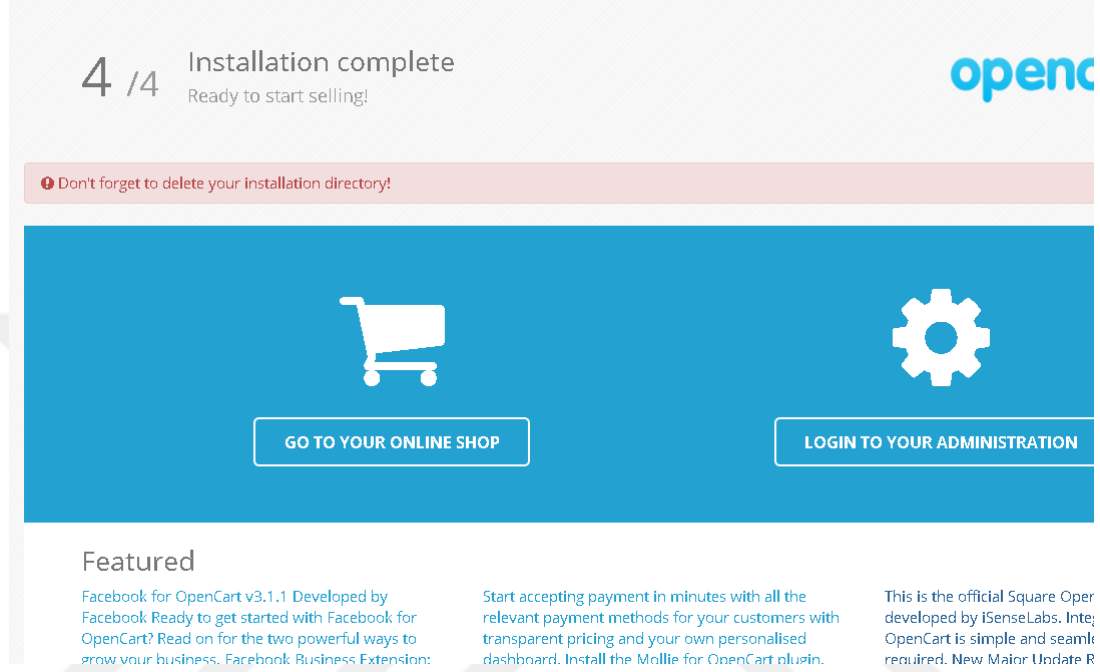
4 /4

Installation complete

Ready to start selling!

openc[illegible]

Don't forget to delete your installation directory!

GO TO YOUR ONLINE SHOP

LOGIN TO YOUR ADMINISTRATION

Featured

Facebook for OpenCart v3.1.1 Developed by Facebook Ready to get started with Facebook for OpenCart? Read on for the two powerful ways to grow your business. Facebook Business Extension:

Start accepting payment in minutes with all the relevant payment methods for your customers with transparent pricing and your own personalised dashboard. Install the Mollie for OpenCart plugin.

This is the official Square Oper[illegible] developed by iSenseLabs. Integ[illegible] OpenCart is simple and seamle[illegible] required. New Major Update R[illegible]